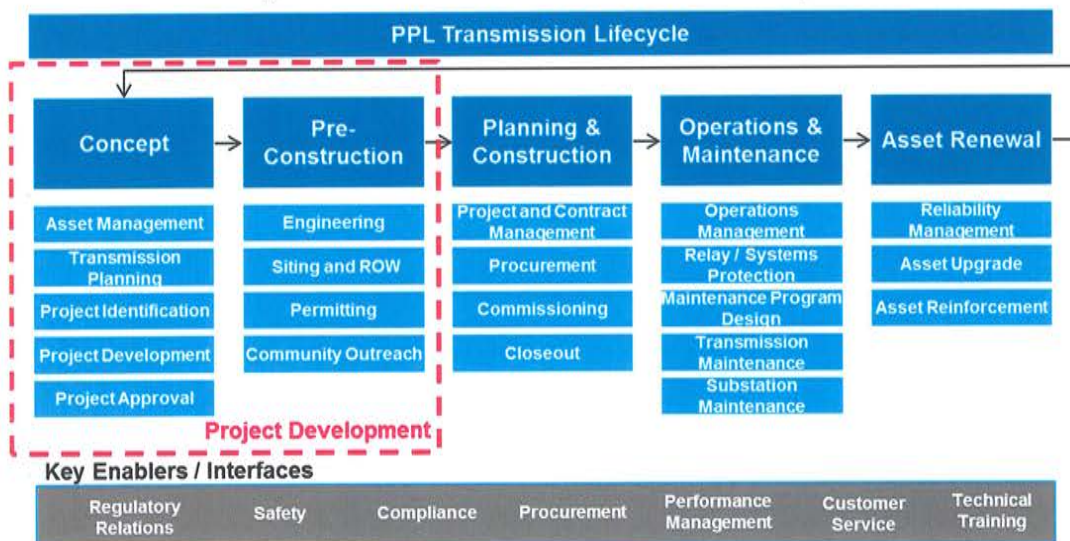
PPL Transmission Lifecycle

Concept

Asset Management

Transmission Planning

Project Identification

Project Development

Project Approval

Pre-Construction

Engineering

Siting and ROW

Permitting

Community Outreach

Project Development

Planning & Construction

Project and Contract Management

Procurement

Commissioning

Closeout

Operations & Maintenance

Operations Management

Relay / Systems Protection

Maintenance Program Design

Transmission Maintenance

Substation Maintenance

Asset Renewal

Reliability Management

Asset Upgrade

Asset Reinforcement

Key Enablers / Interfaces

| Regulatory Relations | Safety | Compliance | Procurement | Performance Management | Customer Service | Technical Training |
|---|---|---|---|---|---|---|